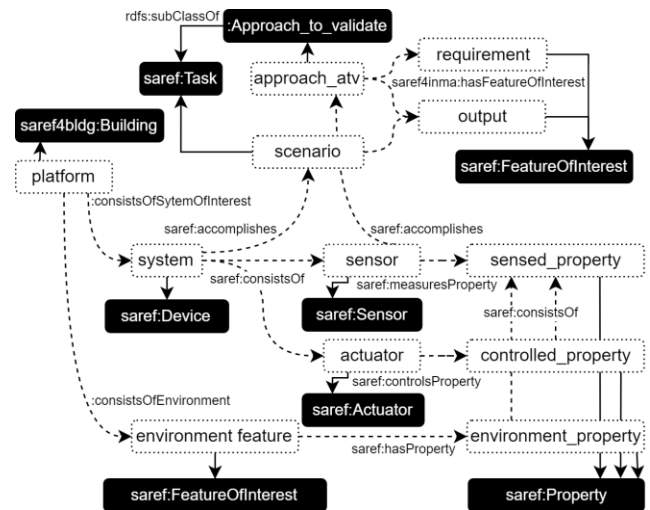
rdfs:subClassOf

:Approach_to_validate

saref:Task

approach_atv

requirement

saref4inma:hasFeatureOfInterest

output

saref4bldg:Building

scenario

saref:FeatureOfInterest

platform

:consistsOfSytemOfInterest

saref:accomplishes

saref:accomplishes

system

sensor

sensed_property

saref:consistsOf

saref:measuresProperty

saref:Device

saref:Sensor

saref:consistsOf

actuator

controlled_property

saref:controlsProperty

:consistsOfEnvironment

saref:Actuator

environment feature

environment_property

saref:hasProperty

saref:FeatureOfInterest

saref:Property